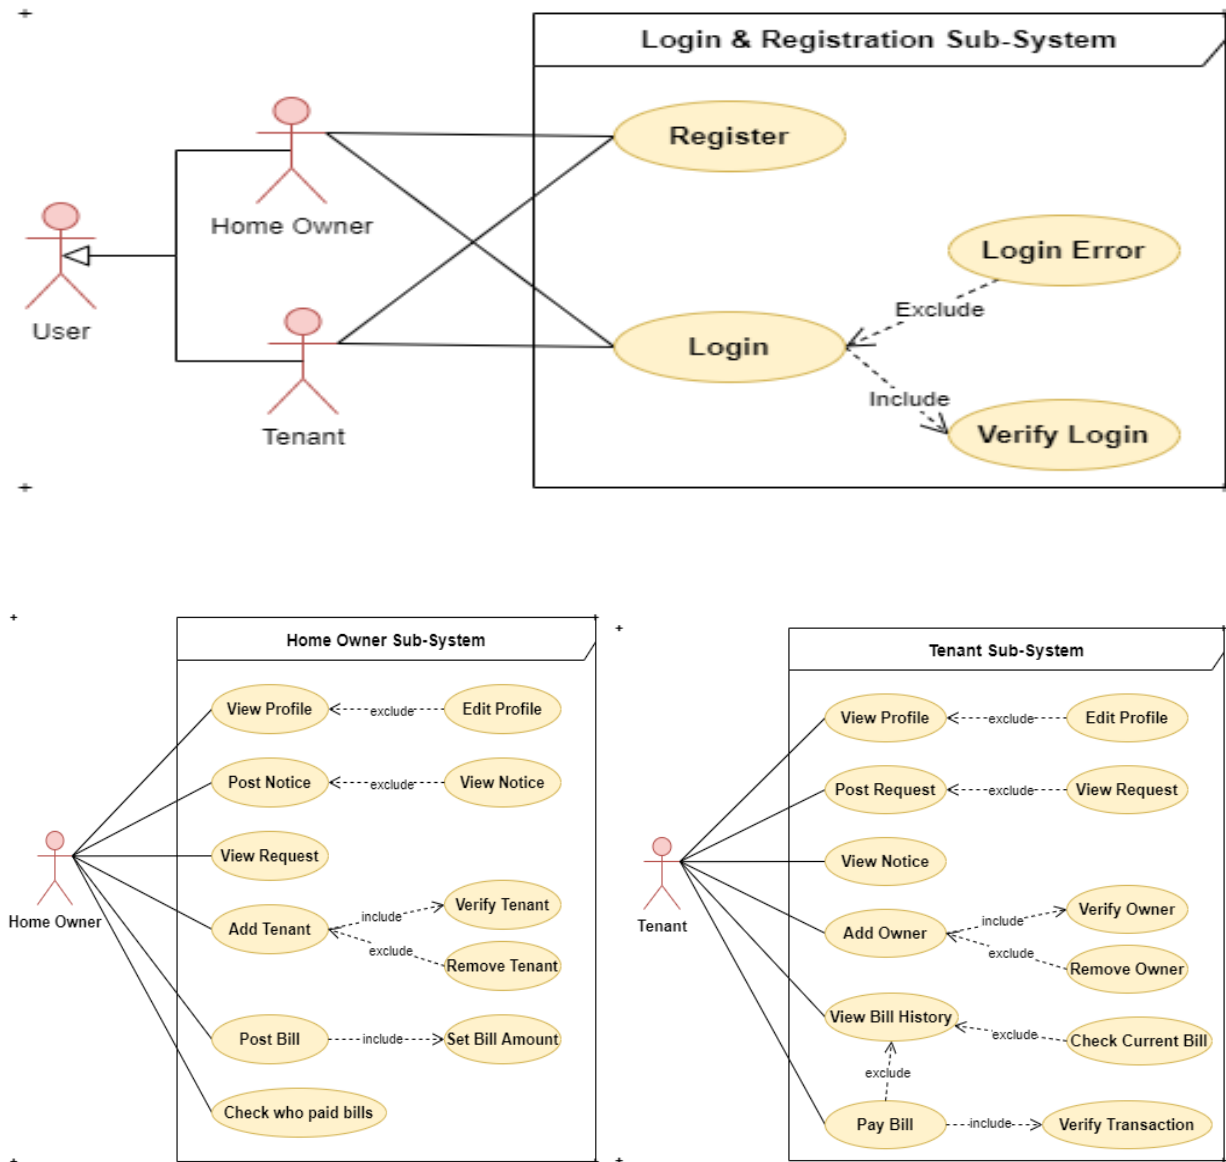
Login & Registration Sub-System

Register

Home Owner

Login Error

User

Exclude

Login

Tenant

Include

Verify Login

Home Owner Sub-System

View Profile
exclude
Edit Profile

Post Notice
exclude
View Notice

View Request

Home Owner

Add Tenant
include
Verify Tenant
exclude
Remove Tenant

Post Bill
include
Set Bill Amount

Check who paid bills

Tenant Sub-System

View Profile
exclude
Edit Profile

Post Request
exclude
View Request

View Notice

Tenant

Add Owner
include
Verify Owner
exclude
Remove Owner

View Bill History
exclude
Check Current Bill

exclude

Pay Bill
include
Verify Transaction